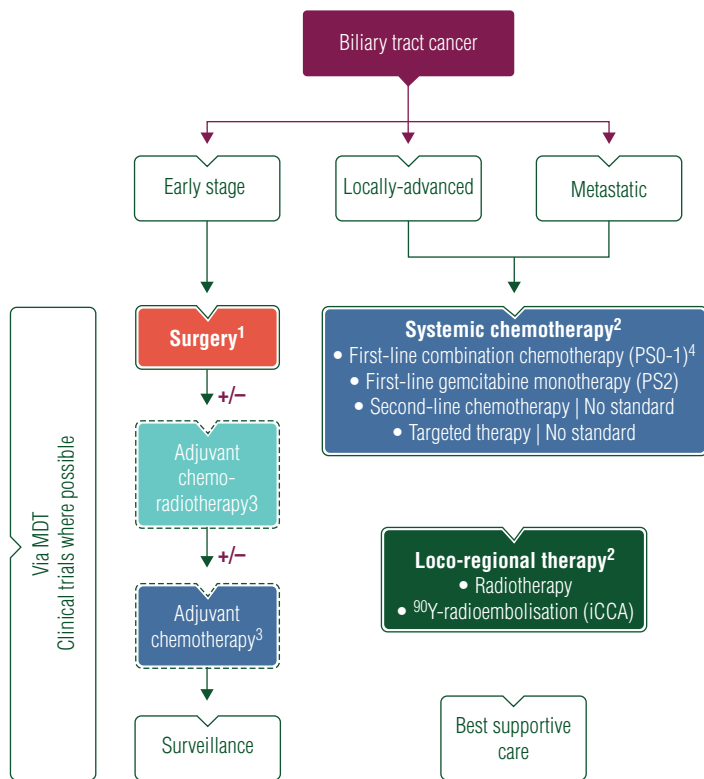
Biliary tract cancer

Early stage

Locally-advanced

Metastatic

Via MDT
Clinical trials where possible

Surgery$^1$

+/−

Adjuvant chemo-radiotherapy3

+/−

Adjuvant chemotherapy$^3$

Surveillance

Systemic chemotherapy$^2$
• First-line combination chemotherapy (PS0-1)$^4$
• First-line gemcitabine monotherapy (PS2)
• Second-line chemotherapy | No standard
• Targeted therapy | No standard

Loco-regional therapy$^2$
• Radiotherapy
• $^{90}$Y-radioembolisation (iCCA)

Best supportive care